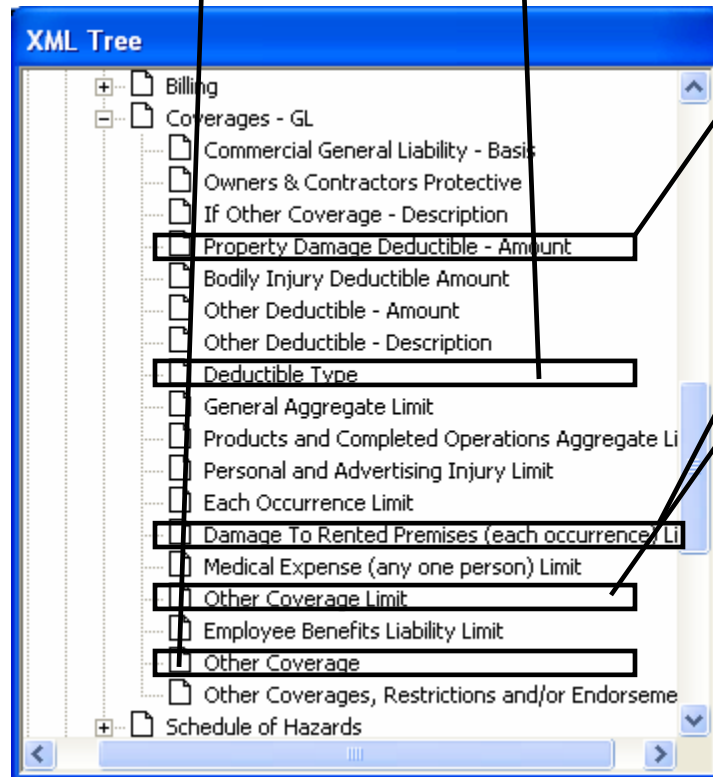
XML Tree

Billing
Coverages - GL
Commercial General Liability - Basis
Owners & Contractors Protective
If Other Coverage - Description
Property Damage Deductible - Amount
Bodily Injury Deductible Amount
Other Deductible - Amount
Other Deductible - Description
Deductible Type
General Aggregate Limit
Products and Completed Operations Aggregate Li
Personal and Advertising Injury Limit
Each Occurrence Limit
Damage To Rented Premises (each occurrence) Li
Medical Expense (any one person) Limit
Other Coverage Limit
Employee Benefits Liability Limit
Other Coverage
Other Coverages, Restrictions and/or Endorseme
Schedule of Hazards